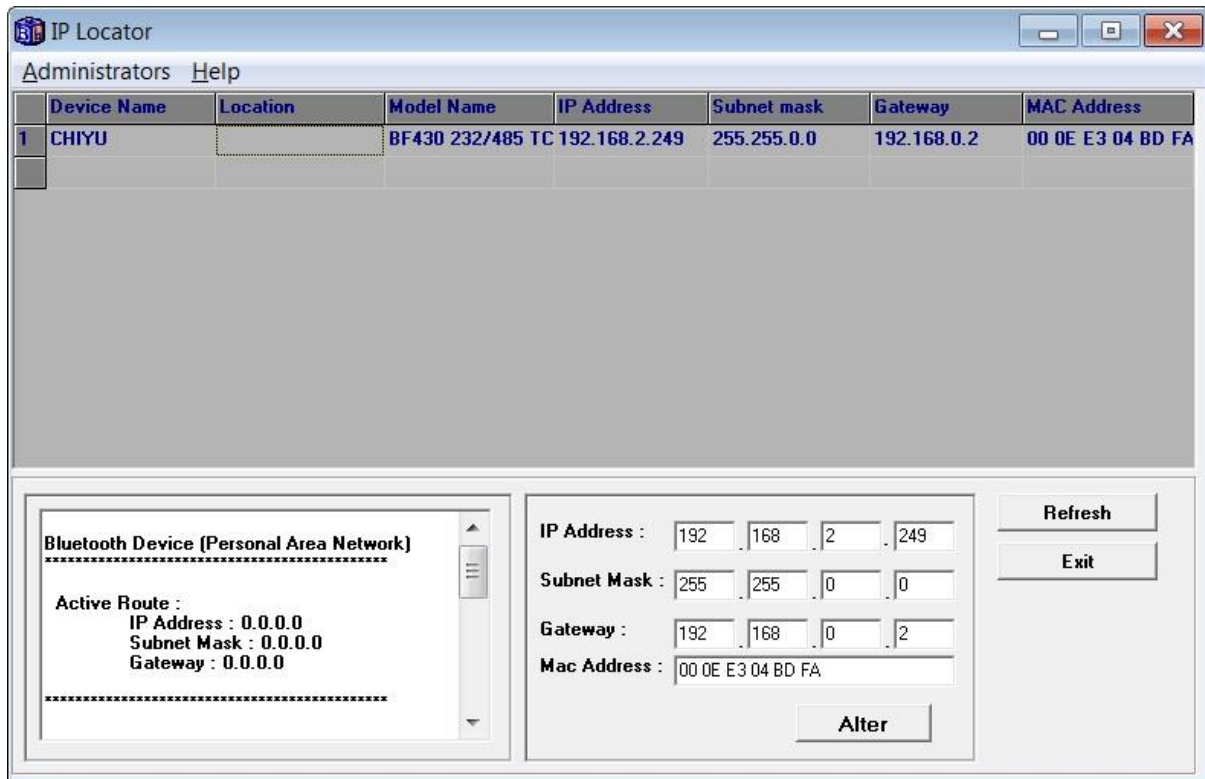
IP Locator

Administrators Help

| | Device Name | Location | Model Name | IP Address | Subnet mask | Gateway | MAC Address |
|---|---|---|---|---|---|---|---|
| 1 | CHIYU | | BF430 232/485 TC | 192.168.2.249 | 255.255.0.0 | 192.168.0.2 | 00 0E E3 04 BD FA |
| | | | | | | | |

Bluetooth Device (Personal Area Network)
********************************************

Active Route :
IP Address : 0.0.0.0
Subnet Mask : 0.0.0.0
Gateway : 0.0.0.0

********************************************

IP Address : 192 . 168 . 2 . 249

Subnet Mask : 255 . 255 . 0 . 0

Gateway : 192 . 168 . 0 . 2

Mac Address : 00 0E E3 04 BD FA

Alter

Refresh

Exit